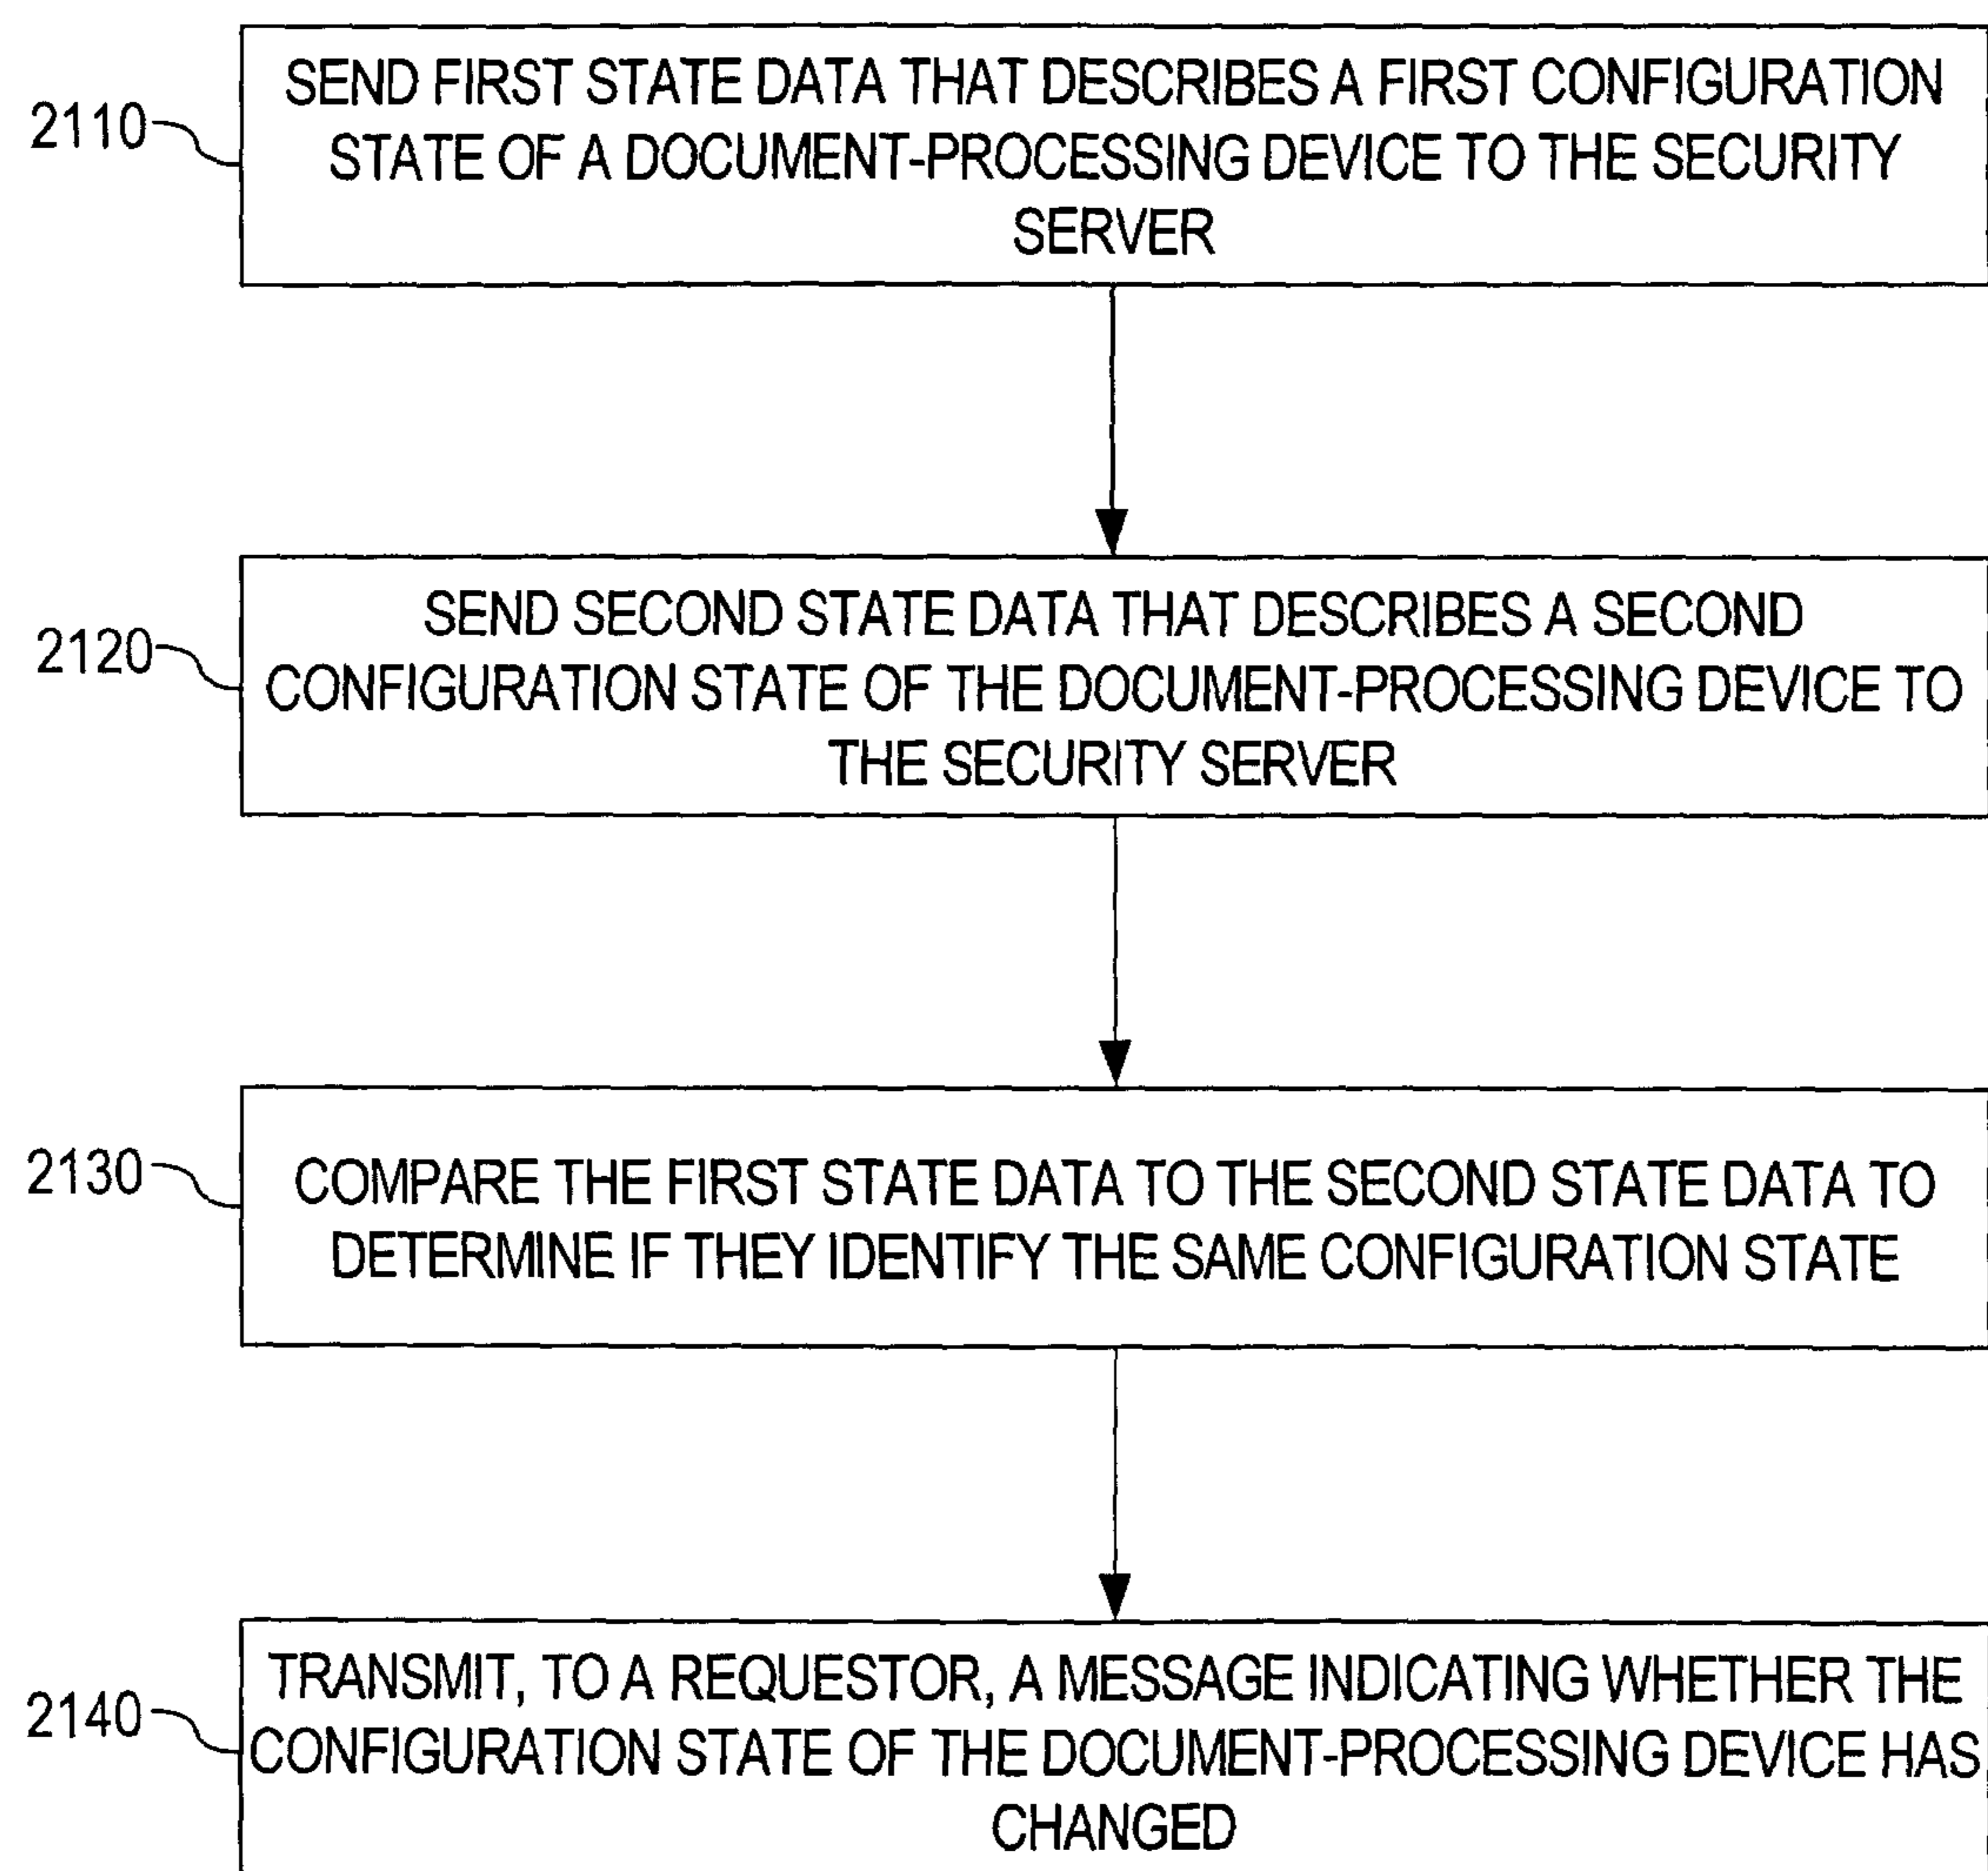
2110

SEND FIRST STATE DATA THAT DESCRIBES A FIRST CONFIGURATION STATE OF A DOCUMENT-PROCESSING DEVICE TO THE SECURITY SERVER

2120

SEND SECOND STATE DATA THAT DESCRIBES A SECOND CONFIGURATION STATE OF THE DOCUMENT-PROCESSING DEVICE TO THE SECURITY SERVER

2130

COMPARE THE FIRST STATE DATA TO THE SECOND STATE DATA TO DETERMINE IF THEY IDENTIFY THE SAME CONFIGURATION STATE

2140

TRANSMIT, TO A REQUESTOR, A MESSAGE INDICATING WHETHER THE CONFIGURATION STATE OF THE DOCUMENT-PROCESSING DEVICE HAS CHANGED